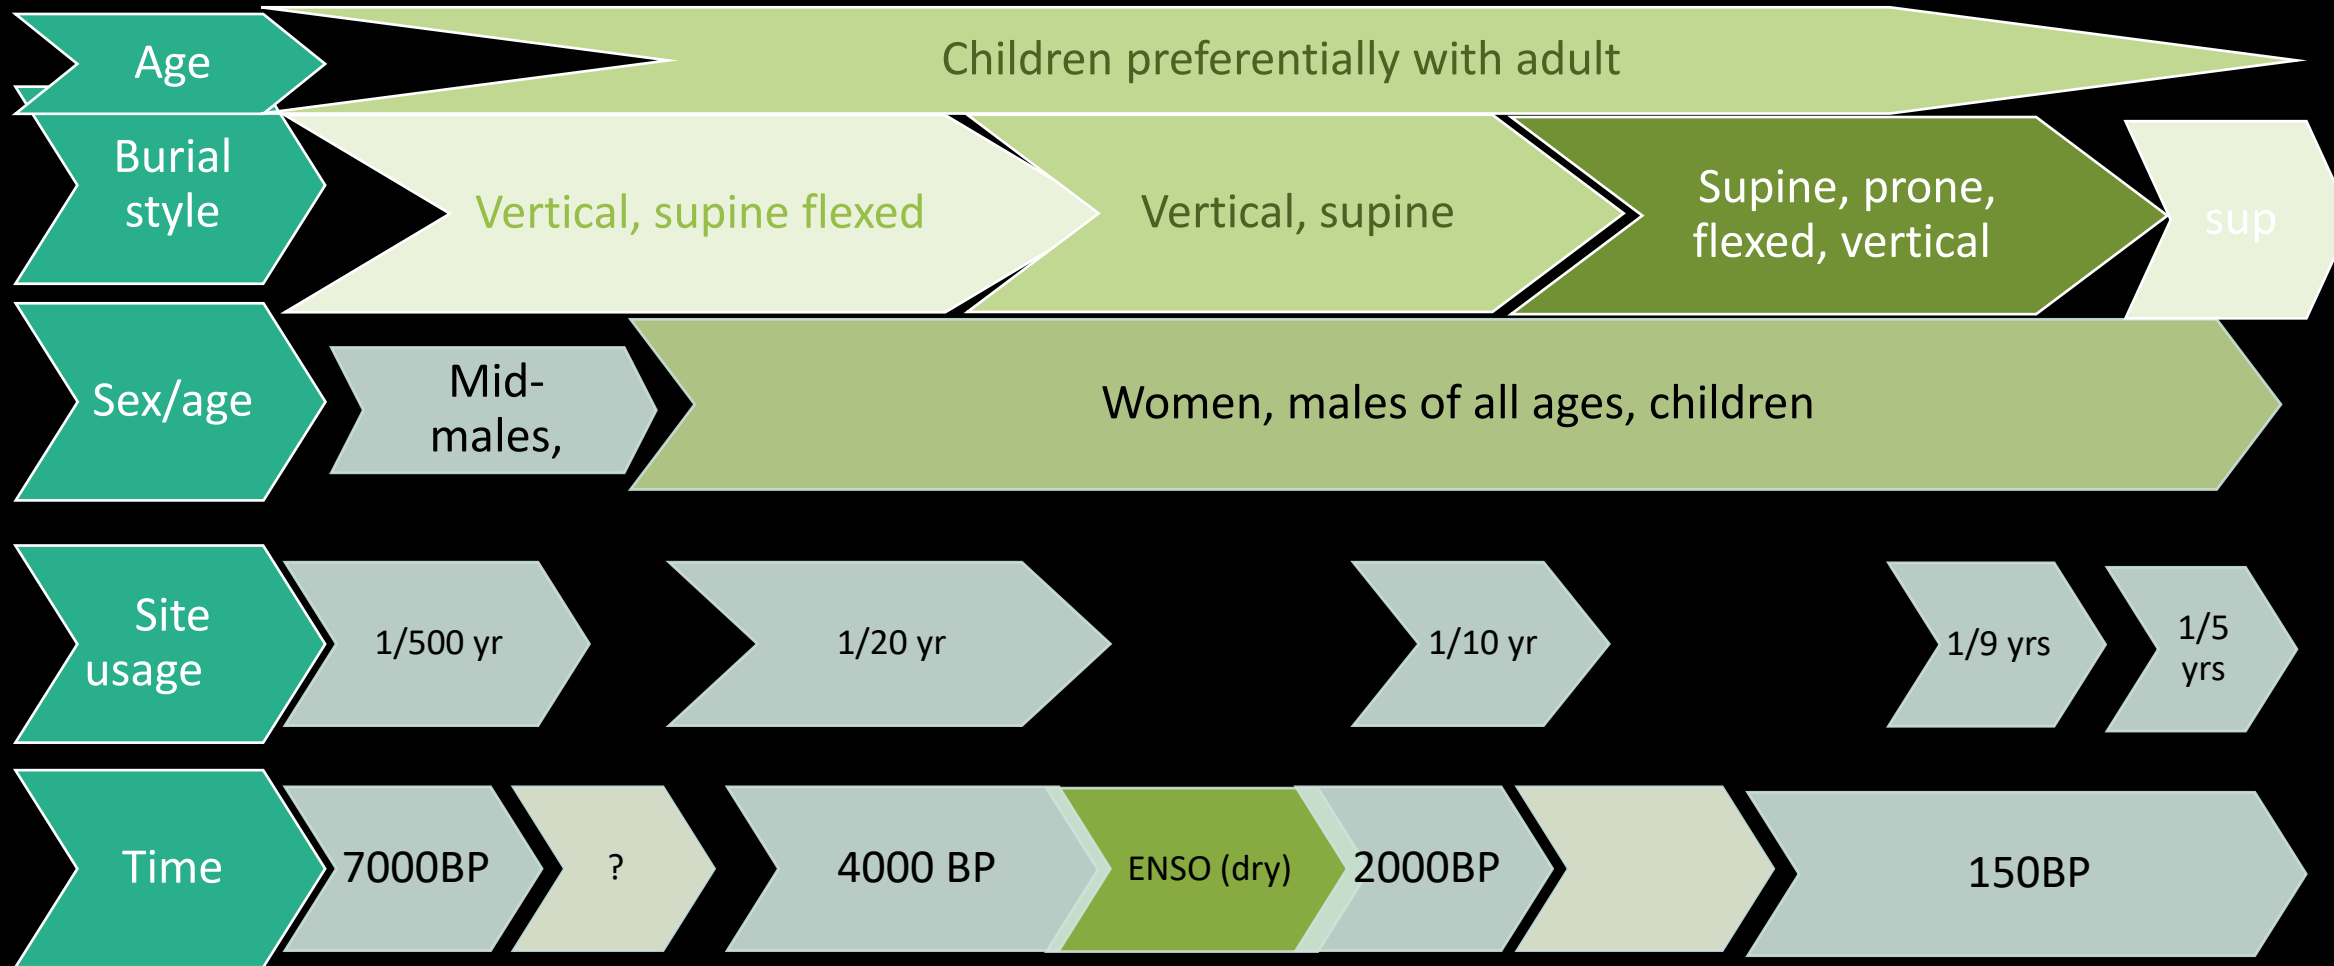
Age

Children preferentially with adult

Burial style

Vertical, supine flexed

Vertical, supine

Supine, prone, flexed, vertical

sup

Sex/age

Mid-males,

Women, males of all ages, children

Site usage

1/500 yr

1/20 yr

1/10 yr

1/9 yrs

1/5 yrs

Time

7000BP

?

4000 BP

ENSO (dry)

2000BP

150BP